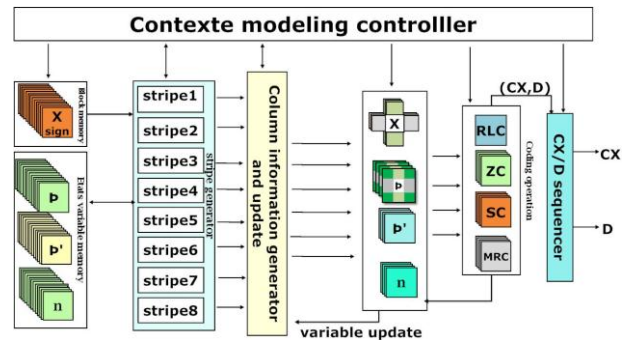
Contexte modeling controlller

Block memory

X
sign

Flat's variable memory

Þ

Þ'

n

stripe1
stripe2
stripe3
stripe4
stripe5
stripe6
stripe7
stripe8

stripe generator

Column information generator and update

X

Þ

Þ'

n

RLC
ZC
SC
MRC

Coding operation

(CX,D)

CX/D sequencer

CX

D

variable update